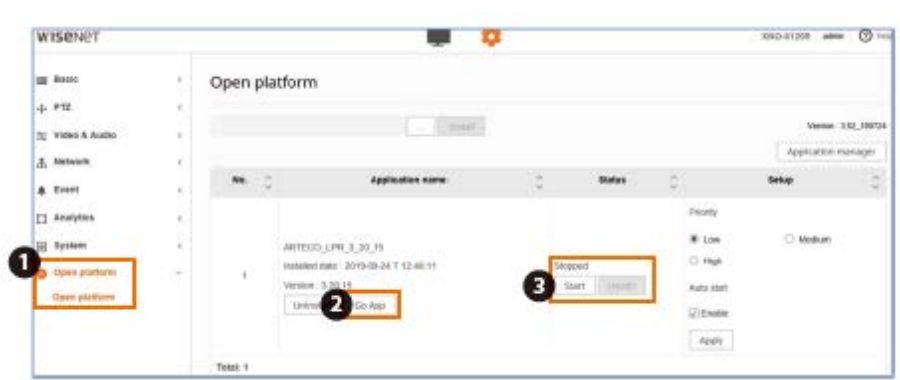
WISENET

XNO-8120R admin Help

Basic
PTZ
Video & Audio
Network
Event
Analytics
System
Open platform
Open platform

1

Open platform

... Install

Version : 3.02_190724

Application manager

| No. | Application name | Status | Setup |
|---|---|---|---|
| 1 | ARTECO_LPR_3_20_15<br>Installed date : 2019-09-24 T 12:40:11<br>Version : 3.20.15<br>Uninst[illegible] Go App | Stopped<br>Start Health | Priority<br>Low Medium<br>High<br>Auto start<br>Enable<br>Apply |

2

3

Total: 1